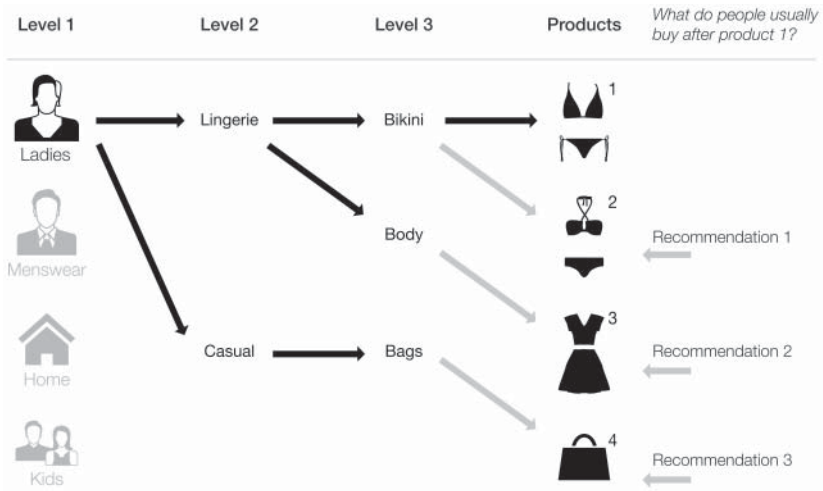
| Level 1 | Level 2 | Level 3 | Products | What do people usually buy after product 1? |
|---|---|---|---|---|
| Ladies | Lingerie | Bikini | 1 | |
| Menswear | | Body | 2 | Recommendation 1 |
| Home | Casual | Bags | 3 | Recommendation 2 |
| Kids | | | 4 | Recommendation 3 |